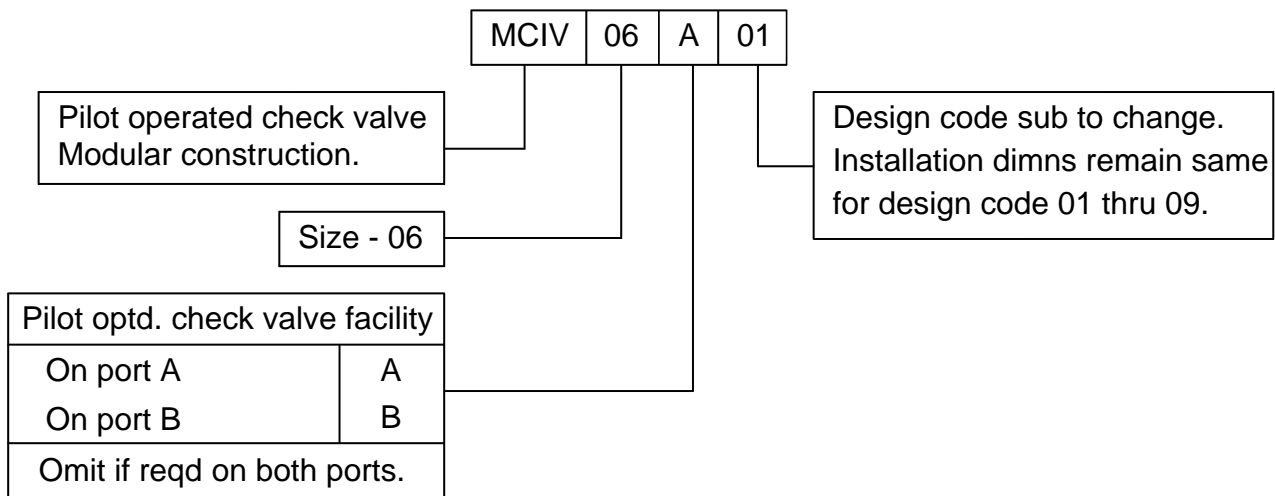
| MCIV | 06 | A | 01 |
|---|---|---|---|

Pilot operated check valve Modular construction.

Design code sub to change. Installation dimns remain same for design code 01 thru 09.

Size - 06

| Pilot optd. check valve facility | |
|---|---|
| On port A | A |
| On port B | B |
| Omit if reqd on both ports. | |